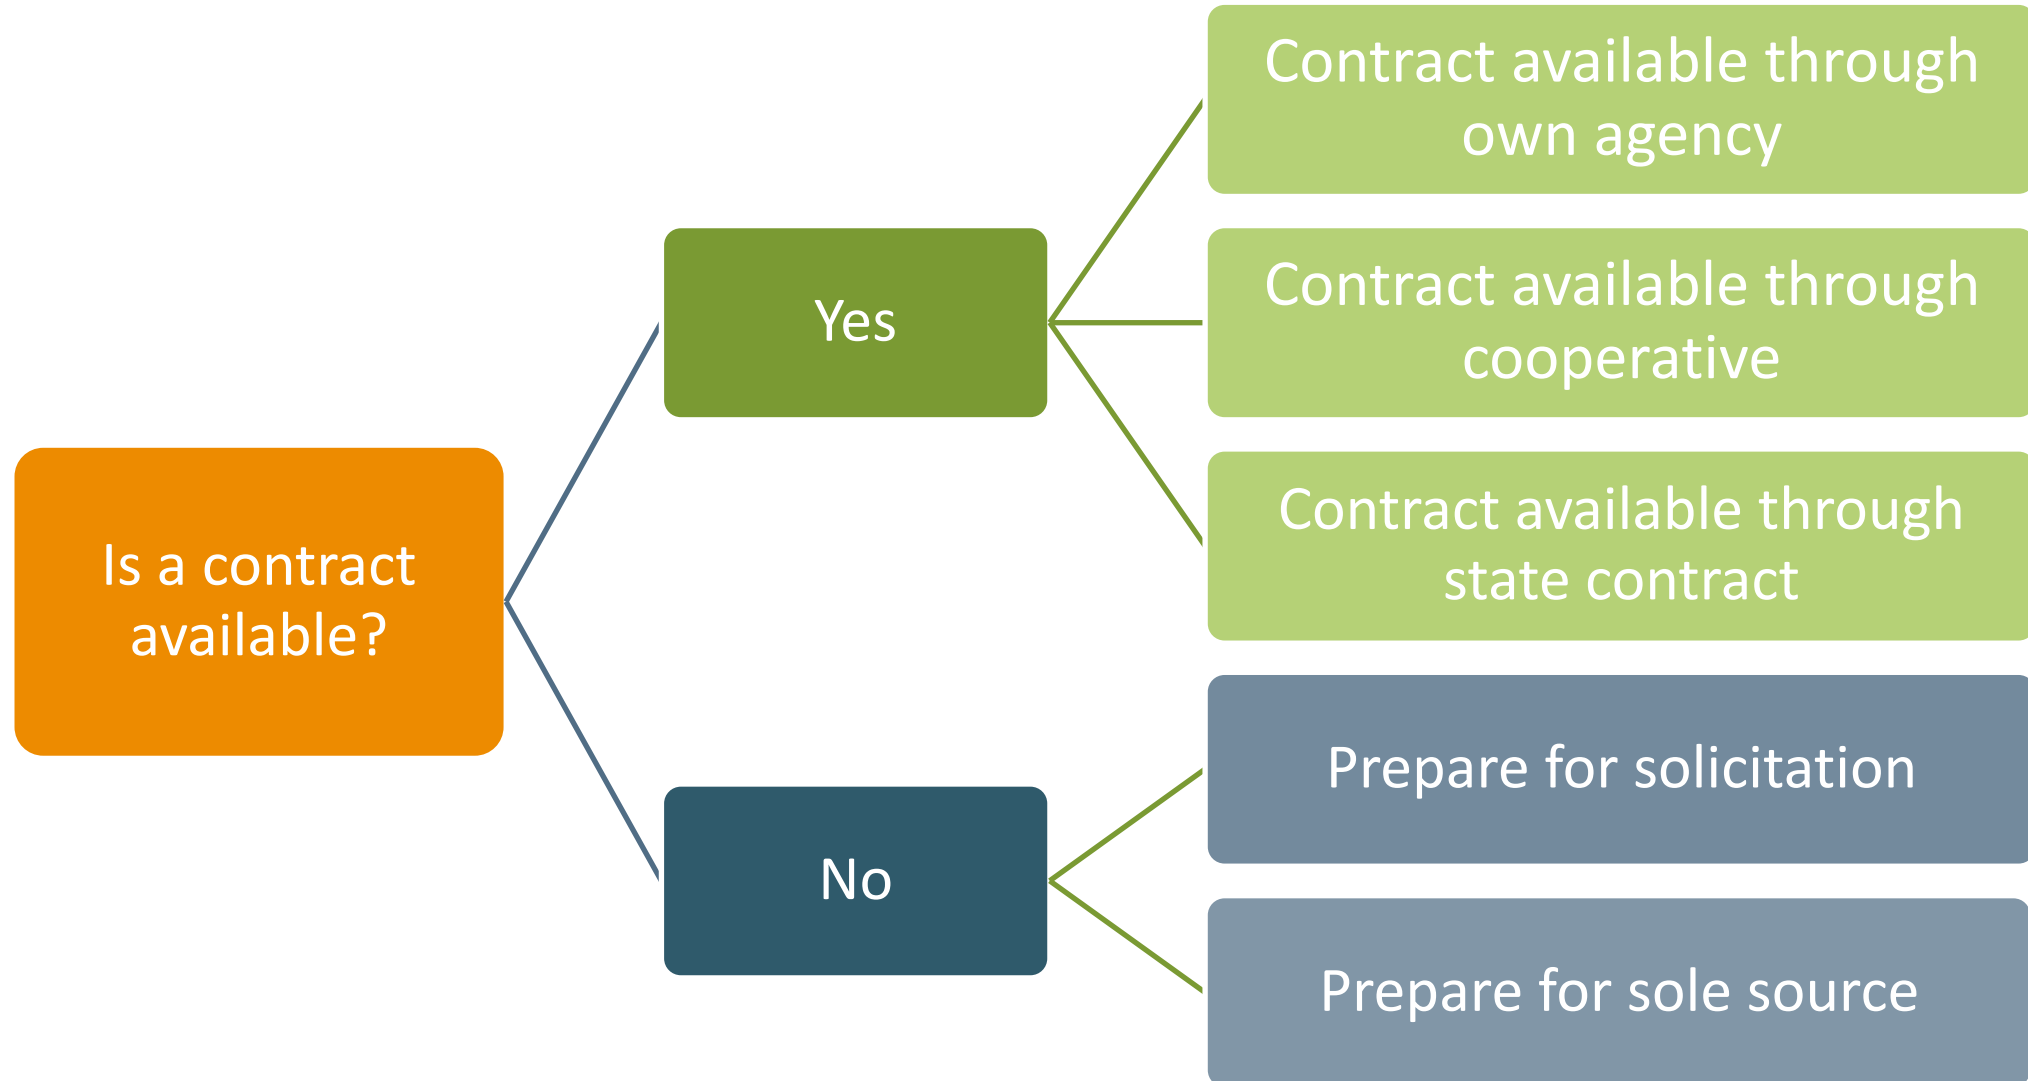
Is a contract available?

Yes

Contract available through own agency

Contract available through cooperative

Contract available through state contract

No

Prepare for solicitation

Prepare for sole source